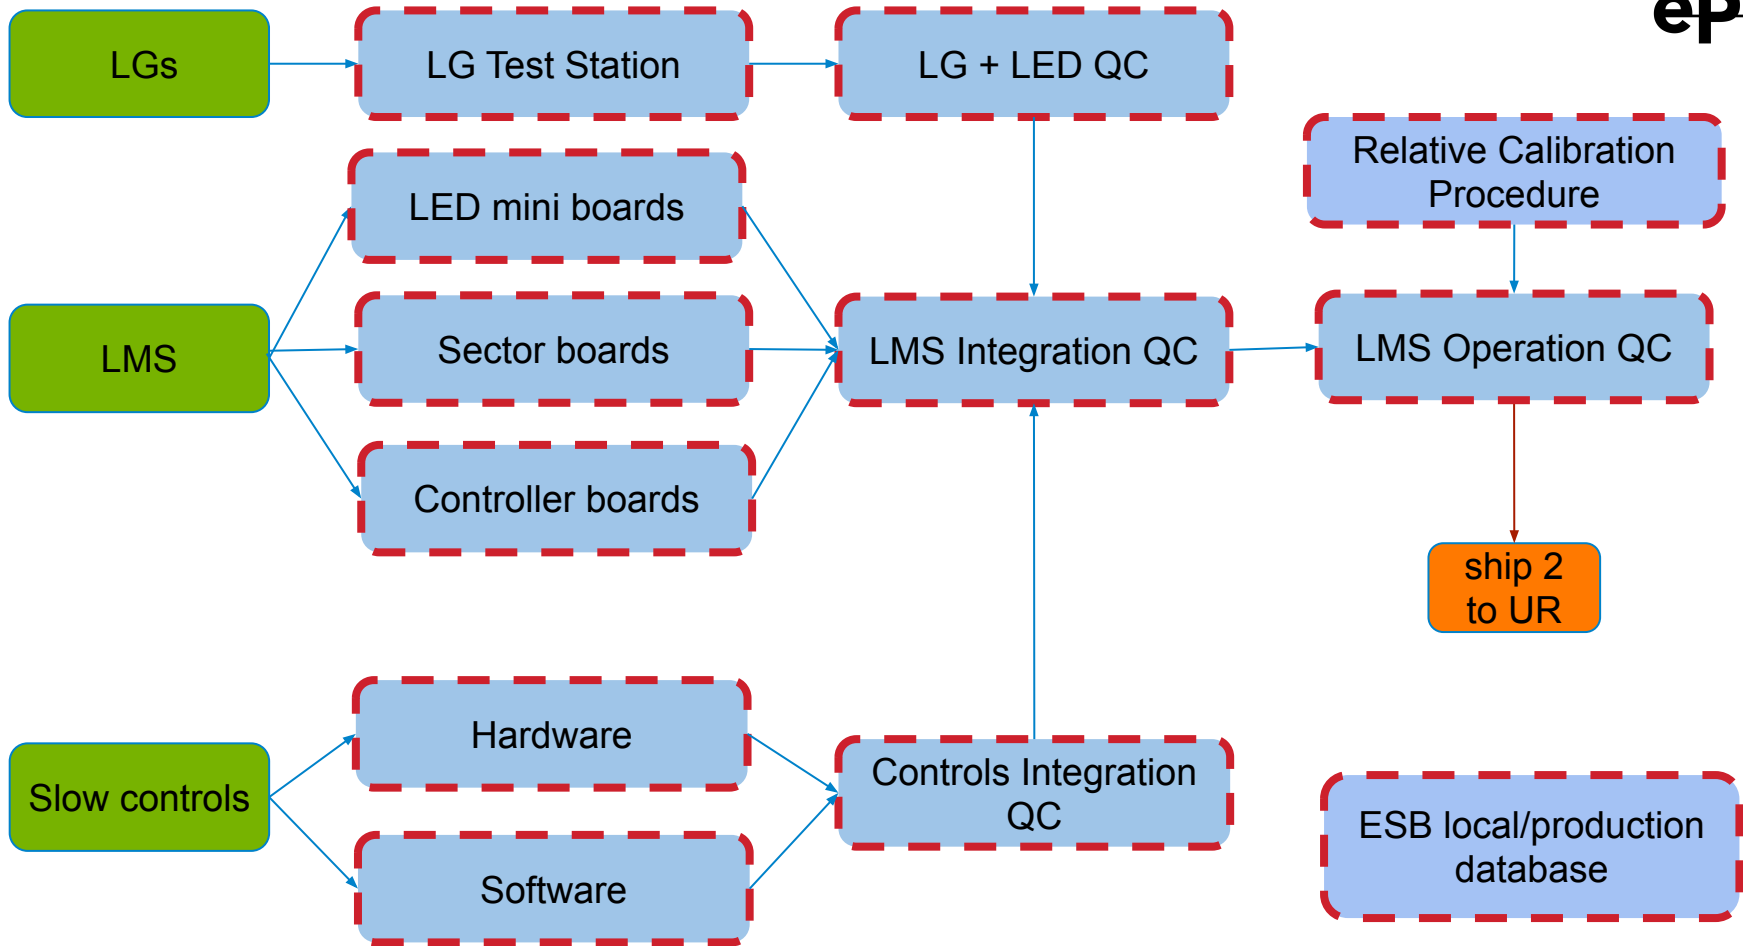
eP

LGs

LG Test Station

LG + LED QC

Relative Calibration Procedure

LED mini boards

LMS

Sector boards

LMS Integration QC

LMS Operation QC

Controller boards

ship 2 to UR

Hardware

Slow controls

Controls Integration QC

ESB local/production database

Software